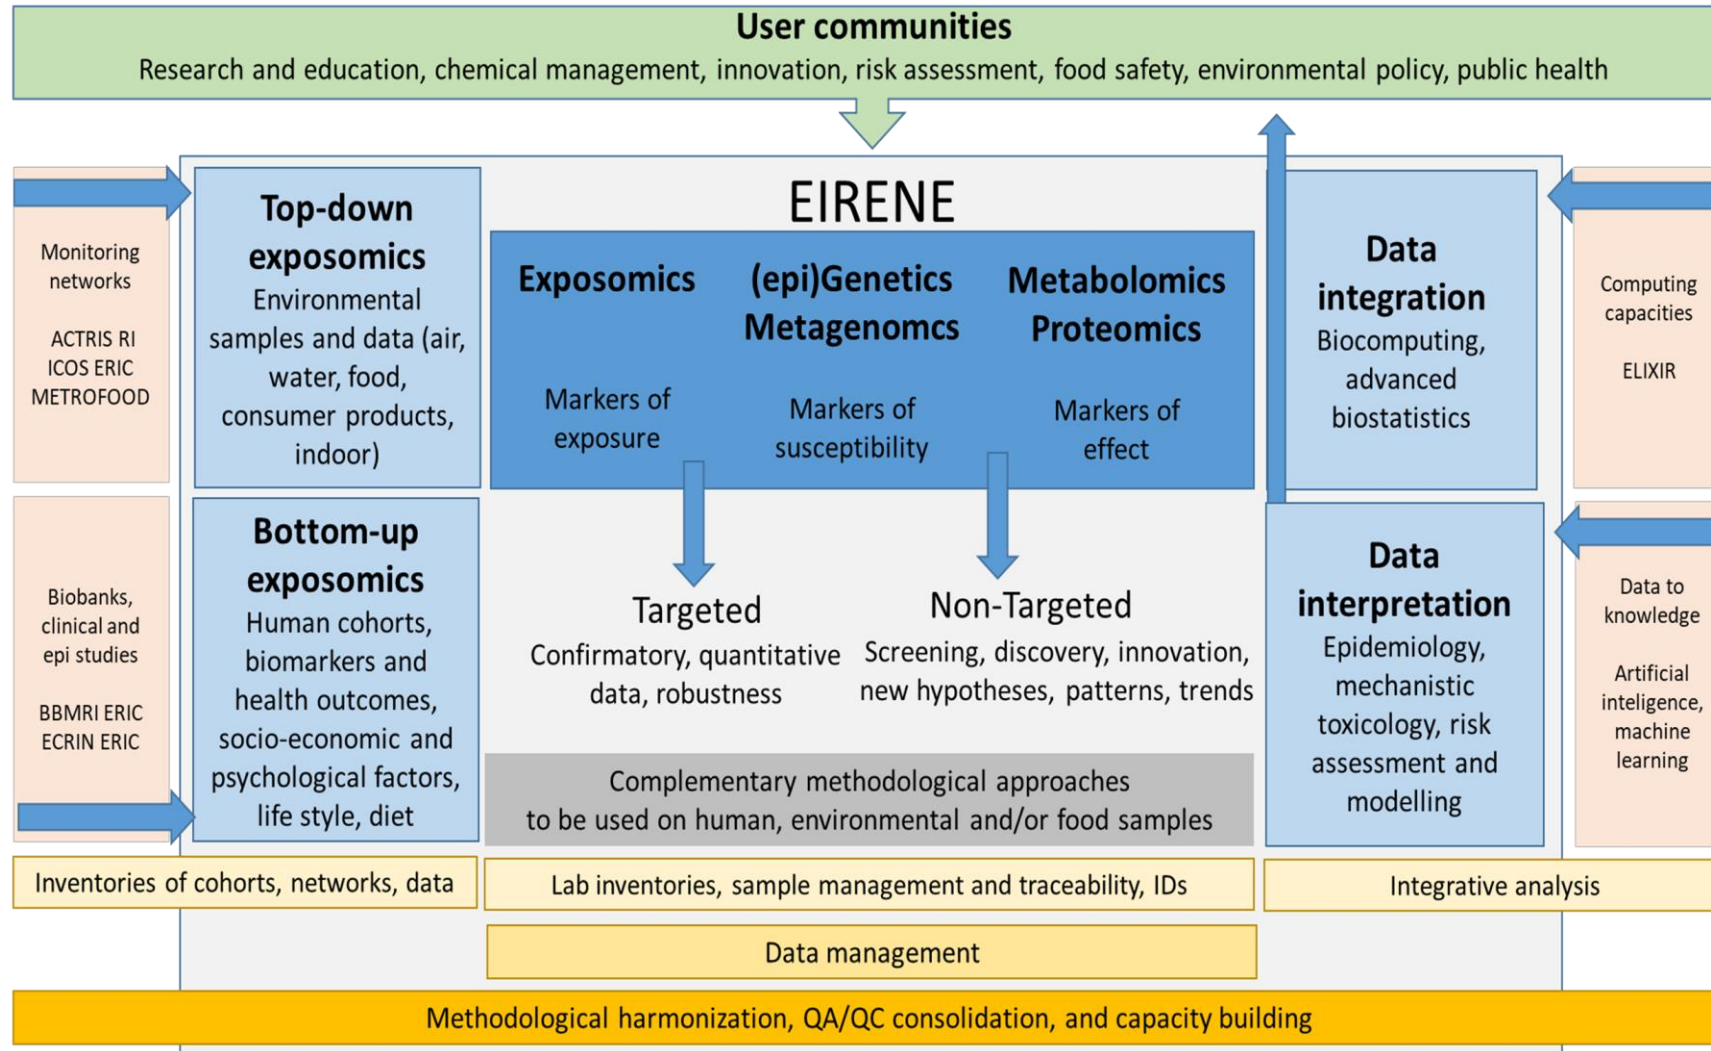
User communities
Research and education, chemical management, innovation, risk assessment, food safety, environmental policy, public health

Monitoring networks

ACTRIS RI
ICOS ERIC
METROFOOD

Top-down exposomics
Environmental samples and data (air, water, food, consumer products, indoor)

EIRENE

Exposomics
Markers of exposure

(epi)Genetics Metagenomcs
Markers of susceptibility

Metabolomics Proteomics
Markers of effect

Data integration
Biocomputing, advanced biostatistics

Computing capacities

ELIXIR

Biobanks, clinical and epi studies

BBMRI ERIC
ECRIN ERIC

Bottom-up exposomics
Human cohorts, biomarkers and health outcomes, socio-economic and psychological factors, life style, diet

Targeted
Confirmatory, quantitative data, robustness

Non-Targeted
Screening, discovery, innovation, new hypotheses, patterns, trends

Complementary methodological approaches to be used on human, environmental and/or food samples

Data interpretation
Epidemiology, mechanistic toxicology, risk assessment and modelling

Data to knowledge

Artificial inteligence, machine learning

Inventories of cohorts, networks, data

Lab inventories, sample management and traceability, IDs

Integrative analysis

Data management

Methodological harmonization, QA/QC consolidation, and capacity building